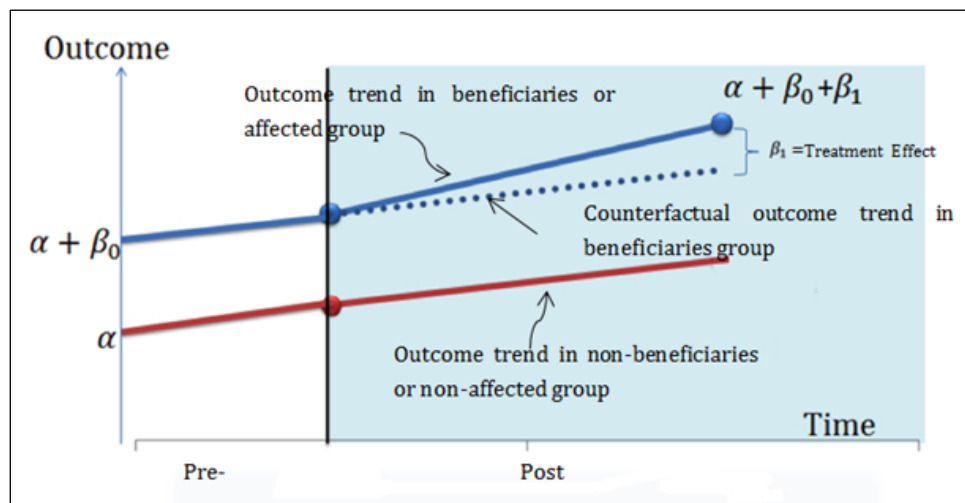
Outcome

Outcome trend in beneficiaries or affected group

$\alpha + \beta_0 + \beta_1$

$\beta_1$ =Treatment Effect

Counterfactual outcome trend in beneficiaries group

$\alpha + \beta_0$

$\alpha$

Outcome trend in non-beneficiaries or non-affected group

Time

Pre-

Post